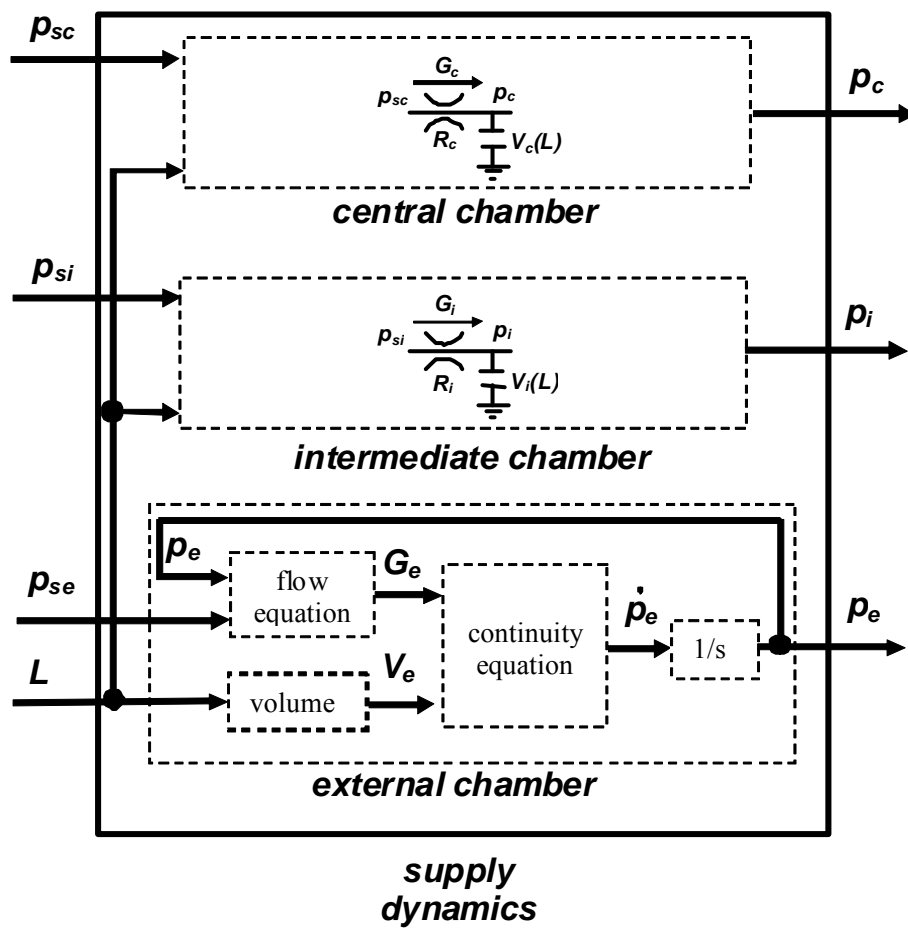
$p_{sc}$

$G_c$
$p_{sc}$ $p_c$
$R_c$ $V_c(L)$

$p_c$

central chamber

$p_{si}$

$G_i$
$p_{si}$ $p_i$
$R_i$ $V_i(L)$

$p_i$

intermediate chamber

$p_e$

flow equation

$G_e$

$p_{se}$

continuity equation

$\dot{p}_e$

1/s

$p_e$

$L$

volume

$V_e$

external chamber

supply dynamics